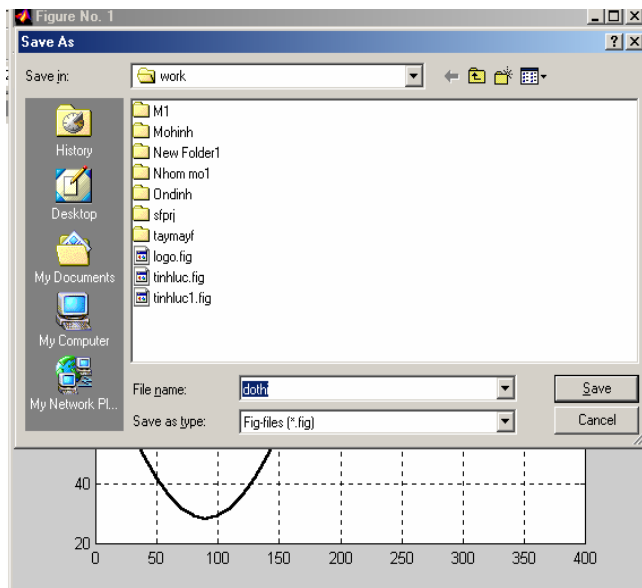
Figure No. 1
Save As
?
Save in: work
History
Desktop
My Documents
My Computer
My Network Pl...
M1
Mohinh
New Folder1
Nhom mo1
Ondinh
sfprj
taymayf
logo.fig
tinhluc.fig
tinhluc1.fig
File name: dothi
Save as type: Fig-files (*.fig)
Save
Cancel
40
20
0
50
100
150
200
250
300
350
400